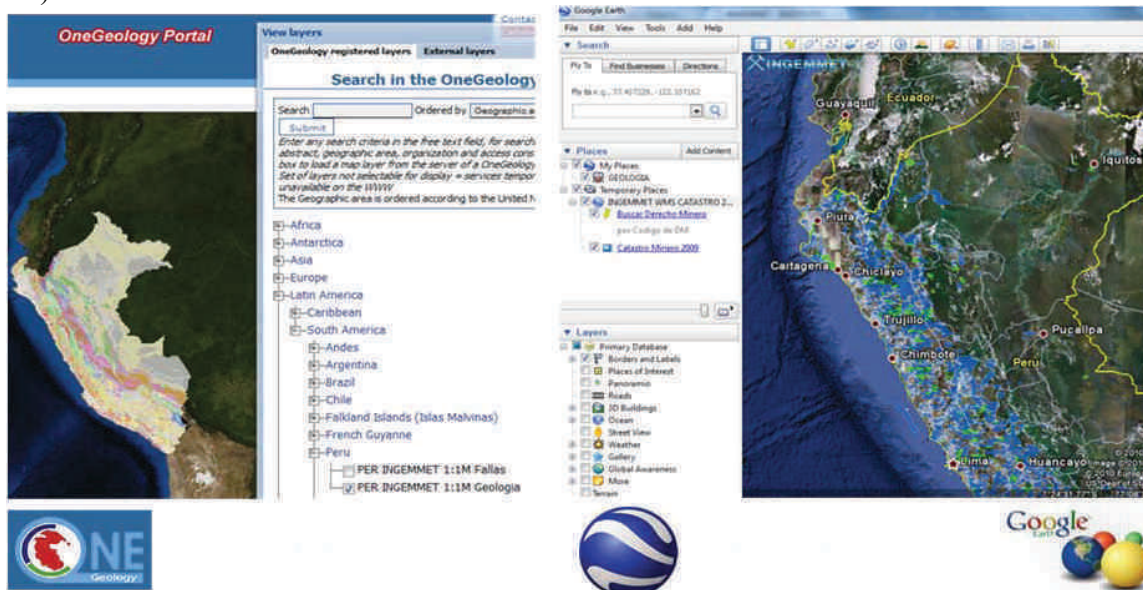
OneGeology Portal

View layers

Contac

OneGeology registered layers

External layers

Search in the OneGeology

Search

Ordered by

Geographic a

Submit

Enter any search criteria in the free text field, for search abstract, geographic area, organization and access cons box to load a map layer from the server of a OneGeology Set of layers not selectable for display = services tempo unavailable on the WWW

The Geographic area is ordered according to the United N

Africa

Antarctica

Asia

Europe

Latin America

Caribbean

South America

Andes

Argentina

Brazil

Chile

Falkland Islands (Islas Malvinas)

French Guyanne

Peru

PER INGEMMET 1:1M Fallas

PER INGEMMET 1:1M Geologia

ONE

Geology

Google Earth

File Edit View Tools Add Help

Search

Fly To

Find Businesses

Directions

Fly to e.g., 37.407229, -122.107162

Places

Add Content

My Places

GEOLOGIA

Temporary Places

INGEMMET WMS CATASTRO 2...

Buscar Derecho Minero

por Codigo de DM

Catastro Minero 2009

Layers

Primary Database

Borders and Labels

Places of Interest

Panoramio

Roads

3D Buildings

Ocean

Street View

Weather

Gallery

Global Awareness

More

Terrain

INGEMMET

Guayaquil

Ecuador

Iquitos

Piura

Cartagena

Chiclayo

Trujillo

Pucallpa

Chimbote

Peru

Lima

Huancayo

Google Earth